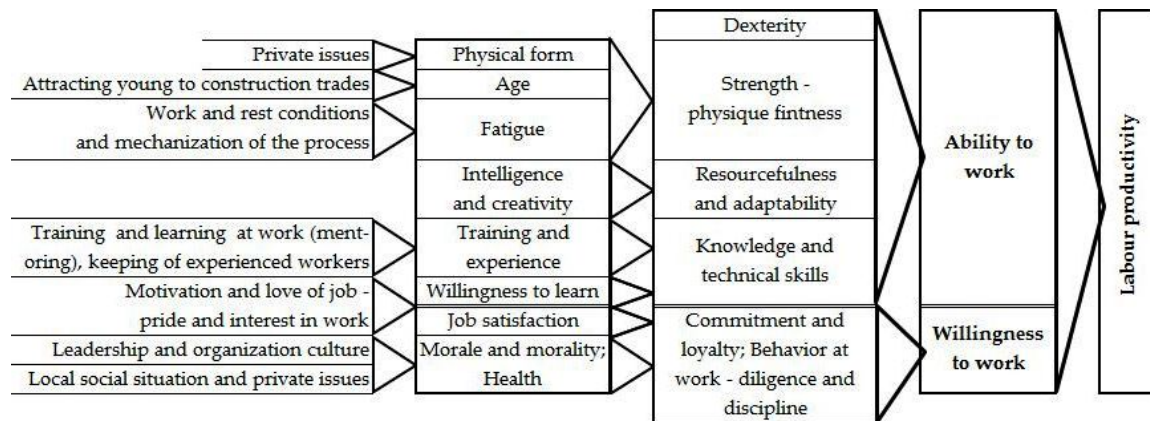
Private issues
Attracting young to construction trades
Work and rest conditions and mechanization of the process
Training and learning at work (mentoring), keeping of experienced workers
Motivation and love of job - pride and interest in work
Leadership and organization culture
Local social situation and private issues

Physical form
Age
Fatigue
Intelligence and creativity
Training and experience
Willingness to learn
Job satisfaction
Morale and morality; Health

Dexterity
Strength - physique fintness
Resourcefulness and adaptability
Knowledge and technical skills
Commitment and loyalty; Behavior at work - diligence and discipline

Ability to work
Willingness to work

Labour productivity